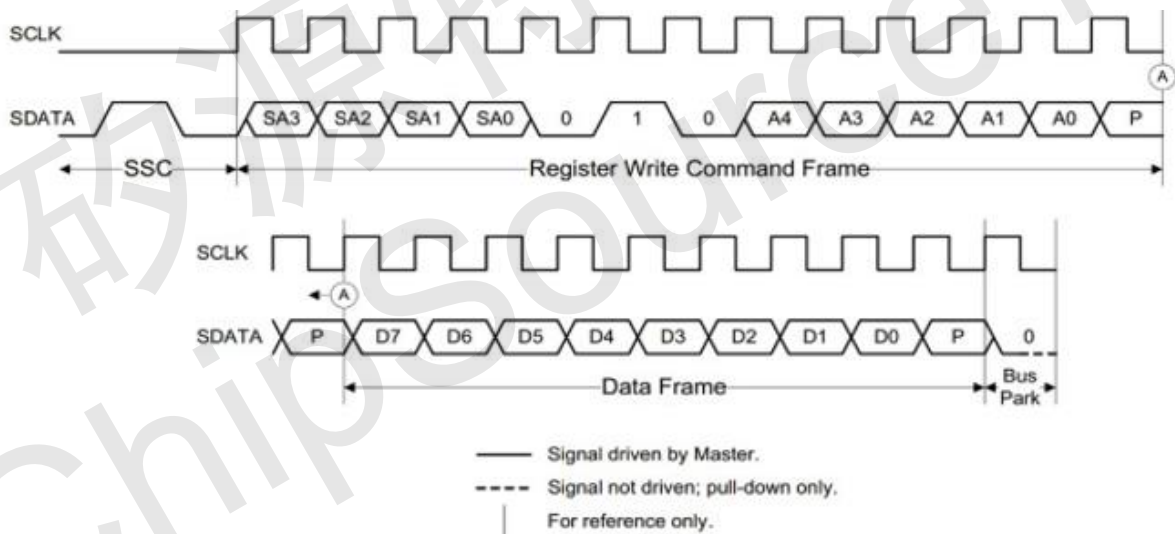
SCLK

SDATA SA3 SA2 SA1 SA0 0 1 0 A4 A3 A2 A1 A0 P

A

SSC

Register Write Command Frame

SCLK

A

SDATA P D7 D6 D5 D4 D3 D2 D1 D0 P 0

Data Frame

Bus Park

Signal driven by Master.

Signal not driven; pull-down only.

For reference only.

码源网

ChipSource